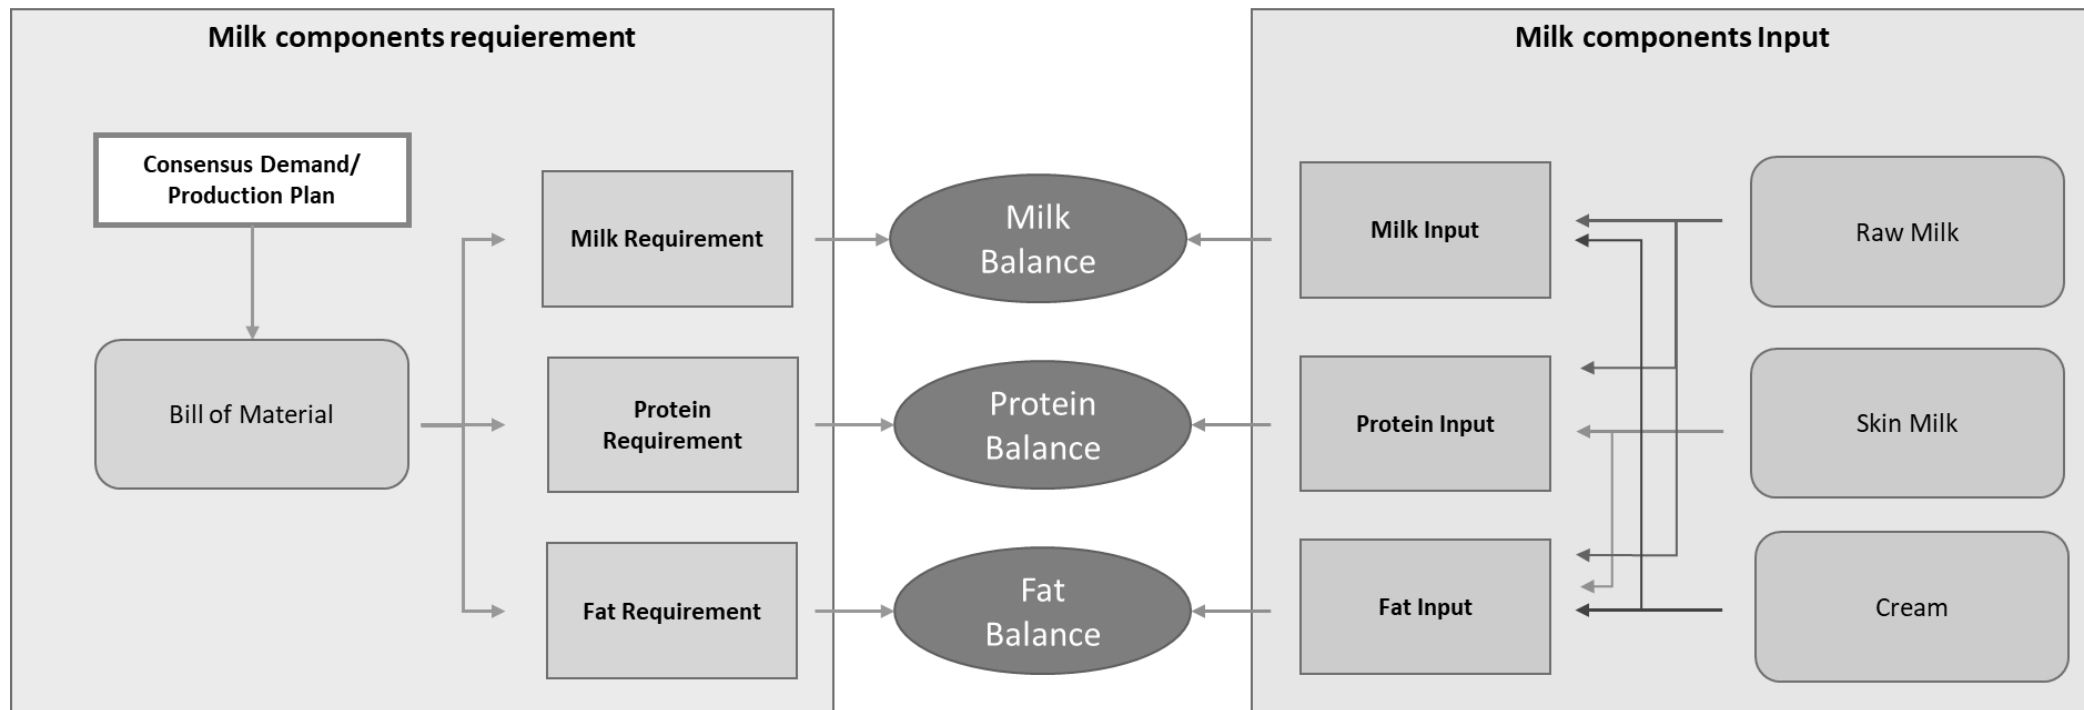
Milk components requierement

Consensus Demand/ Production Plan

Bill of Material

Milk Requirement

Protein Requirement

Fat Requirement

Milk Balance

Protein Balance

Fat Balance

Milk components Input

Milk Input

Protein Input

Fat Input

Raw Milk

Skin Milk

Cream